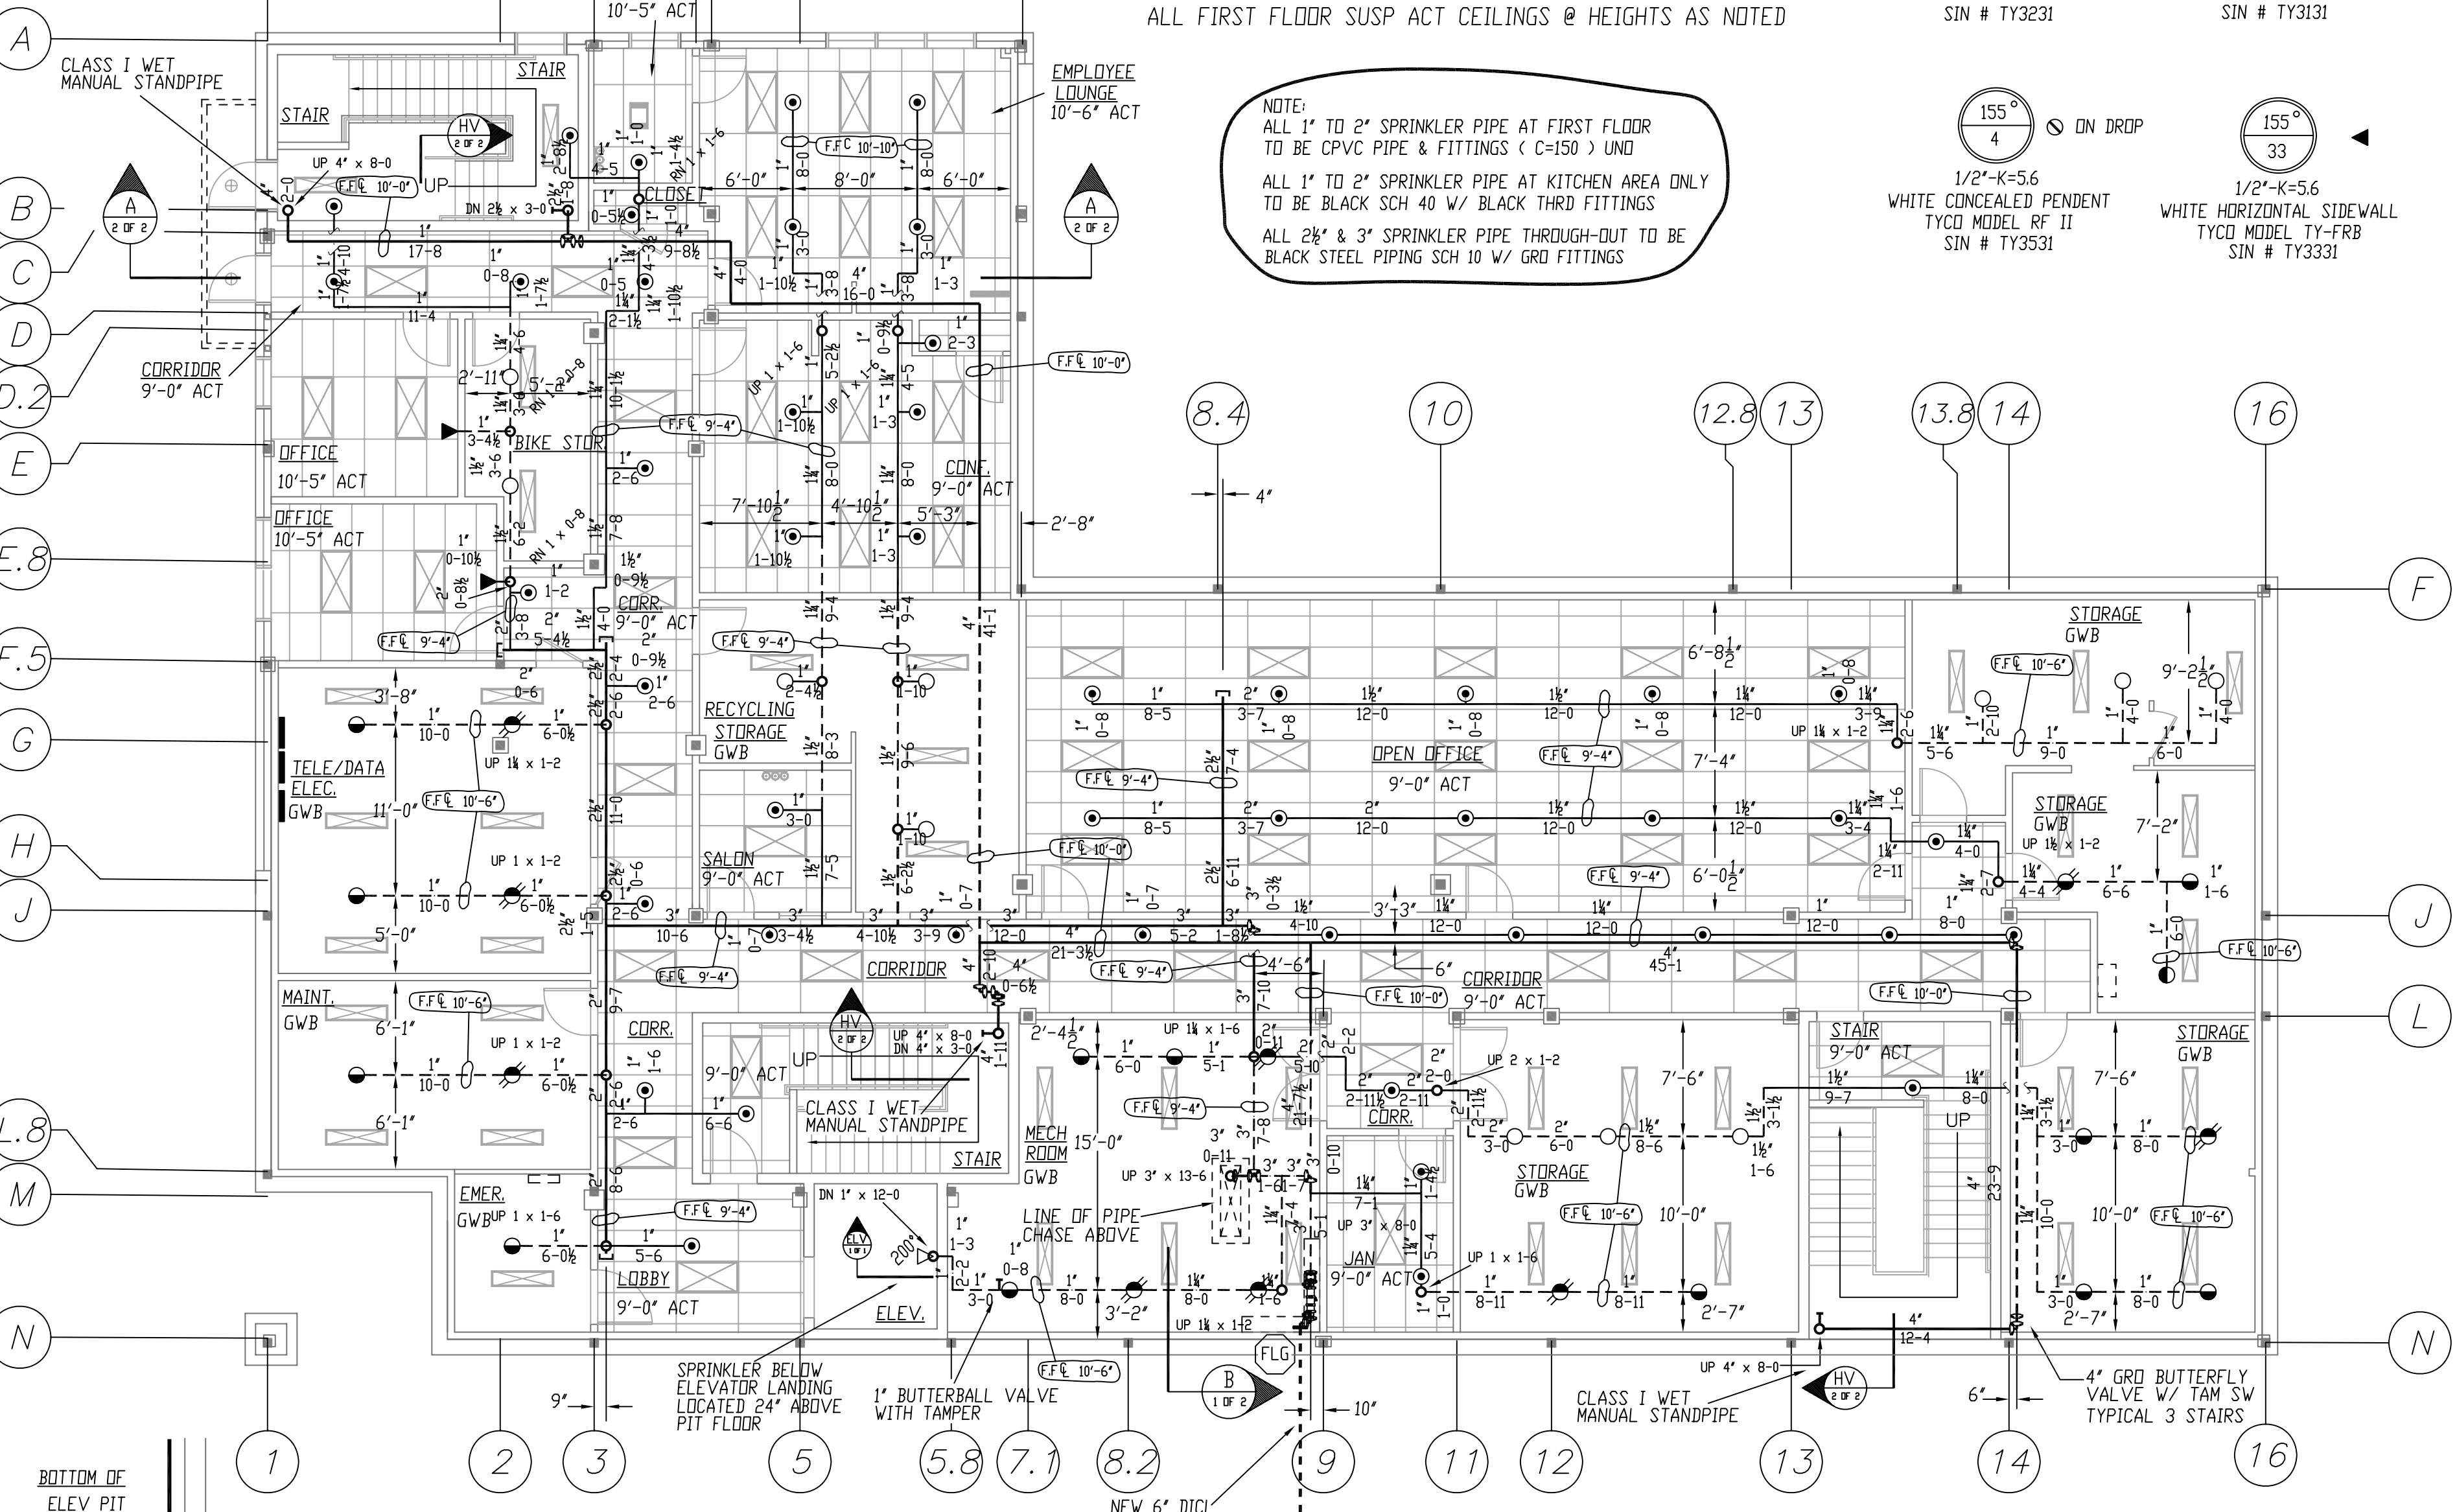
ALL FIRST FLOOR SUSP ACT CEILINGS @ HEIGHTS AS NOTED

SIN # TY3231

SIN # TY3131

NOTE:
ALL 1" TO 2" SPRINKLER PIPE AT FIRST FLOOR TO BE CPVC PIPE & FITTINGS ( C=150 ) UNO

ALL 1" TO 2" SPRINKLER PIPE AT KITCHEN AREA ONLY TO BE BLACK SCH 40 W/ BLACK THRD FITTINGS

ALL 2½" & 3" SPRINKLER PIPE THROUGH-OUT TO BE BLACK STEEL PIPING SCH 10 W/ GRO FITTINGS

155° 4 ON DROP
1/2"-K=5.6
WHITE CONCEALED PENDENT
TYCO MODEL RF II
SIN # TY3531

155° 33
1/2"-K=5.6
WHITE HORIZONTAL SIDEWALL
TYCO MODEL TY-FRB
SIN # TY3331

10'-5" ACT
CLASS I WET MANUAL STANDPIPE
STAIR
STAIR
HV 2 OF 2
UP 4" x 8-0
UP
DN 2½ x 3-0
A 2 OF 2
CLOSET
EMPLOYEE LOUNGE 10'-6" ACT
F.F.C 10'-10"
F.F.C 10'-0"
6'-0" 8'-0" 6'-0"
17-8
11-4
CORRIDOR 9'-0" ACT
OFFICE 10'-5" ACT
OFFICE 10'-5" ACT
BIKE STOR
RN 1 x 0-8
F.F.C 9'-4"
F.F.C 10'-0"
CONF. 9'-0" ACT
7'-10½" 4'-10½" 5'-3"
2'-8"
4"
CORR. 9'-0" ACT
F.F.C 9'-4"
F.F.C 9'-4"
RECYCLING STORAGE GWB
SALON 9'-0" ACT
TELE/DATA ELEC. GWB
F.F.C 10'-6"
11'-0"
UP 1¼ x 1-2
UP 1 x 1-2
5'-0"
3'-8"
MAINT. GWB
F.F.C 10'-6"
6'-1"
6'-1"
UP 1 x 1-2
CORR.
HV 2 OF 2
UP 4" x 8-0
DN 4" x 3-0
9'-0" ACT
CLASS I WET MANUAL STANDPIPE
STAIR
EMER. GWB
UP 1 x 1-6
F.F.C 9'-4"
LOBBY 9'-0" ACT
DN 1" x 12-0
ELEV 1 OF 1
200°
ELEV.
CORRIDOR
F.F.C 9'-4"
8.4 10 12.8 13 13.8 14 16
OPEN OFFICE 9'-0" ACT
F.F.C 9'-4"
F.F.C 9'-4"
F.F.C 10'-0"
F.F.C 9'-4"
F.F.C 9'-4"
6'-8½"
7'-4"
6'-0½"
UP 1¼ x 1-2
STORAGE GWB
F.F.C 10'-6"
9'-2½"
STORAGE GWB
UP 1½ x 1-2
7'-2"
F.F.C 10'-6"
3'-3"
45-1
21-3½
F.F.C 9'-4"
4'-6"
6"
F.F.C 10'-0"
CORRIDOR 9'-0" ACT
F.F.C 10'-0"
2'-4½"
UP 1¼ x 1-6
MECH ROOM GWB
15'-0"
F.F.C 9'-4"
UP 3" x 13-6
LINE OF PIPE CHASE ABOVE
UP 2 x 1-2
CORR.
STORAGE GWB
F.F.C 10'-6"
7'-6"
10'-0"
2'-7"
UP 3" x 8-0
JAN 9'-0" ACT
UP 1 x 1-6
UP 1¼ x 1-2
STAIR 9'-0" ACT
UP
STORAGE GWB
7'-6"
10'-0"
F.F.C 10'-6"
2'-7"
F.F.C 10'-6"
3'-2"
12-4
UP 4" x 8-0
HV 2 OF 2
FLG
B 1 OF 2
SPRINKLER BELOW ELEVATOR LANDING LOCATED 24" ABOVE PIT FLOOR
1" BUTTERBALL VALVE WITH TAMPER
CLASS I WET MANUAL STANDPIPE
4" GRO BUTTERFLY VALVE W/ TAM SW TYPICAL 3 STAIRS
9"
10"
6"
NEW 6" DIC
BOTTOM OF ELEV PIT
A B C D D.2 E E.8 F.5 G H J L.8 M N
F J L N
1 2 3 5 5.8 7.1 8.2 9 11 12 13 14 16